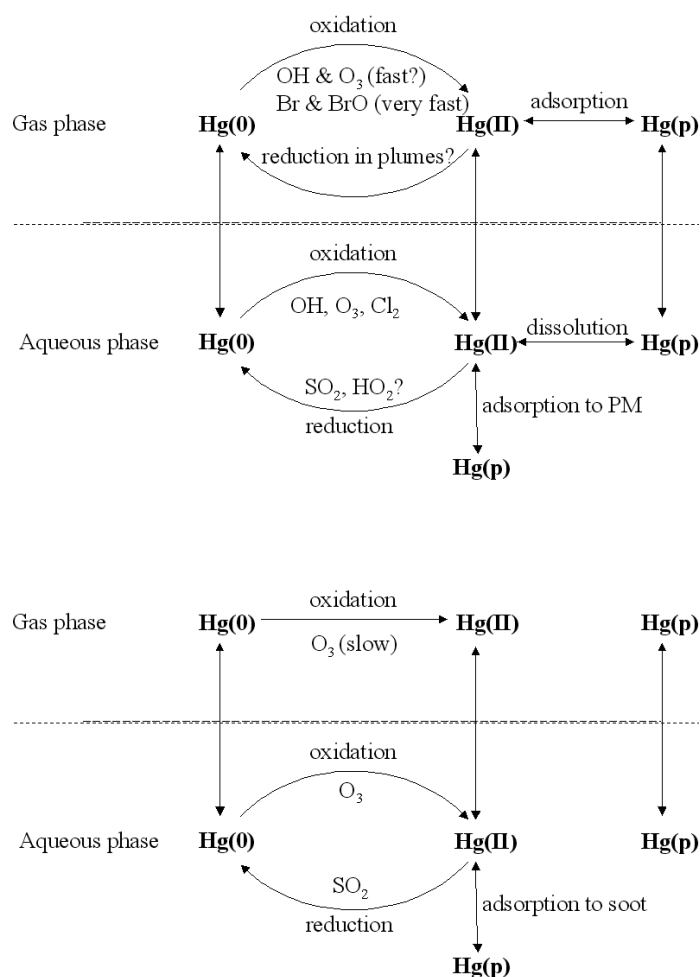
oxidation

OH & $O_3$ (fast?)
Br & BrO (very fast)

Gas phase Hg(0) Hg(II) adsorption Hg(p)

reduction in plumes?

oxidation

OH, $O_3$, $Cl_2$

Aqueous phase Hg(0) Hg(II) dissolution Hg(p)

$SO_2$, $HO_2$?
reduction

adsorption to PM

Hg(p)

Gas phase Hg(0) oxidation Hg(II) Hg(p)

$O_3$ (slow)

oxidation

$O_3$

Aqueous phase Hg(0) Hg(II) Hg(p)

$SO_2$
reduction

adsorption to soot

Hg(p)